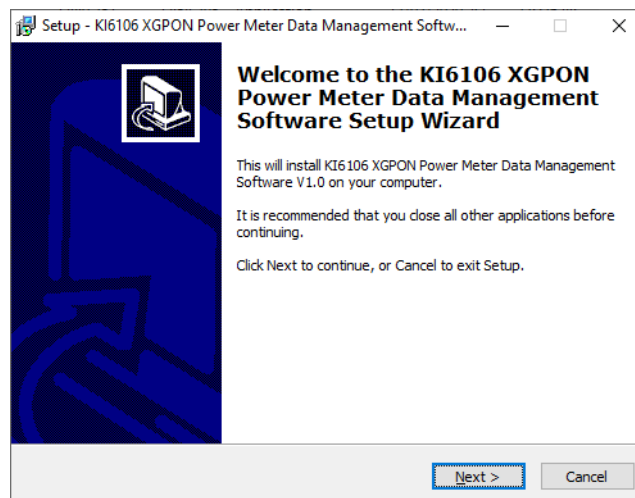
Setup - KI6106 XGPON Power Meter Data Management Softw...

Welcome to the KI6106 XGPON Power Meter Data Management Software Setup Wizard

This will install KI6106 XGPON Power Meter Data Management Software V1.0 on your computer.

It is recommended that you close all other applications before continuing.

Click Next to continue, or Cancel to exit Setup.

Next >

Cancel